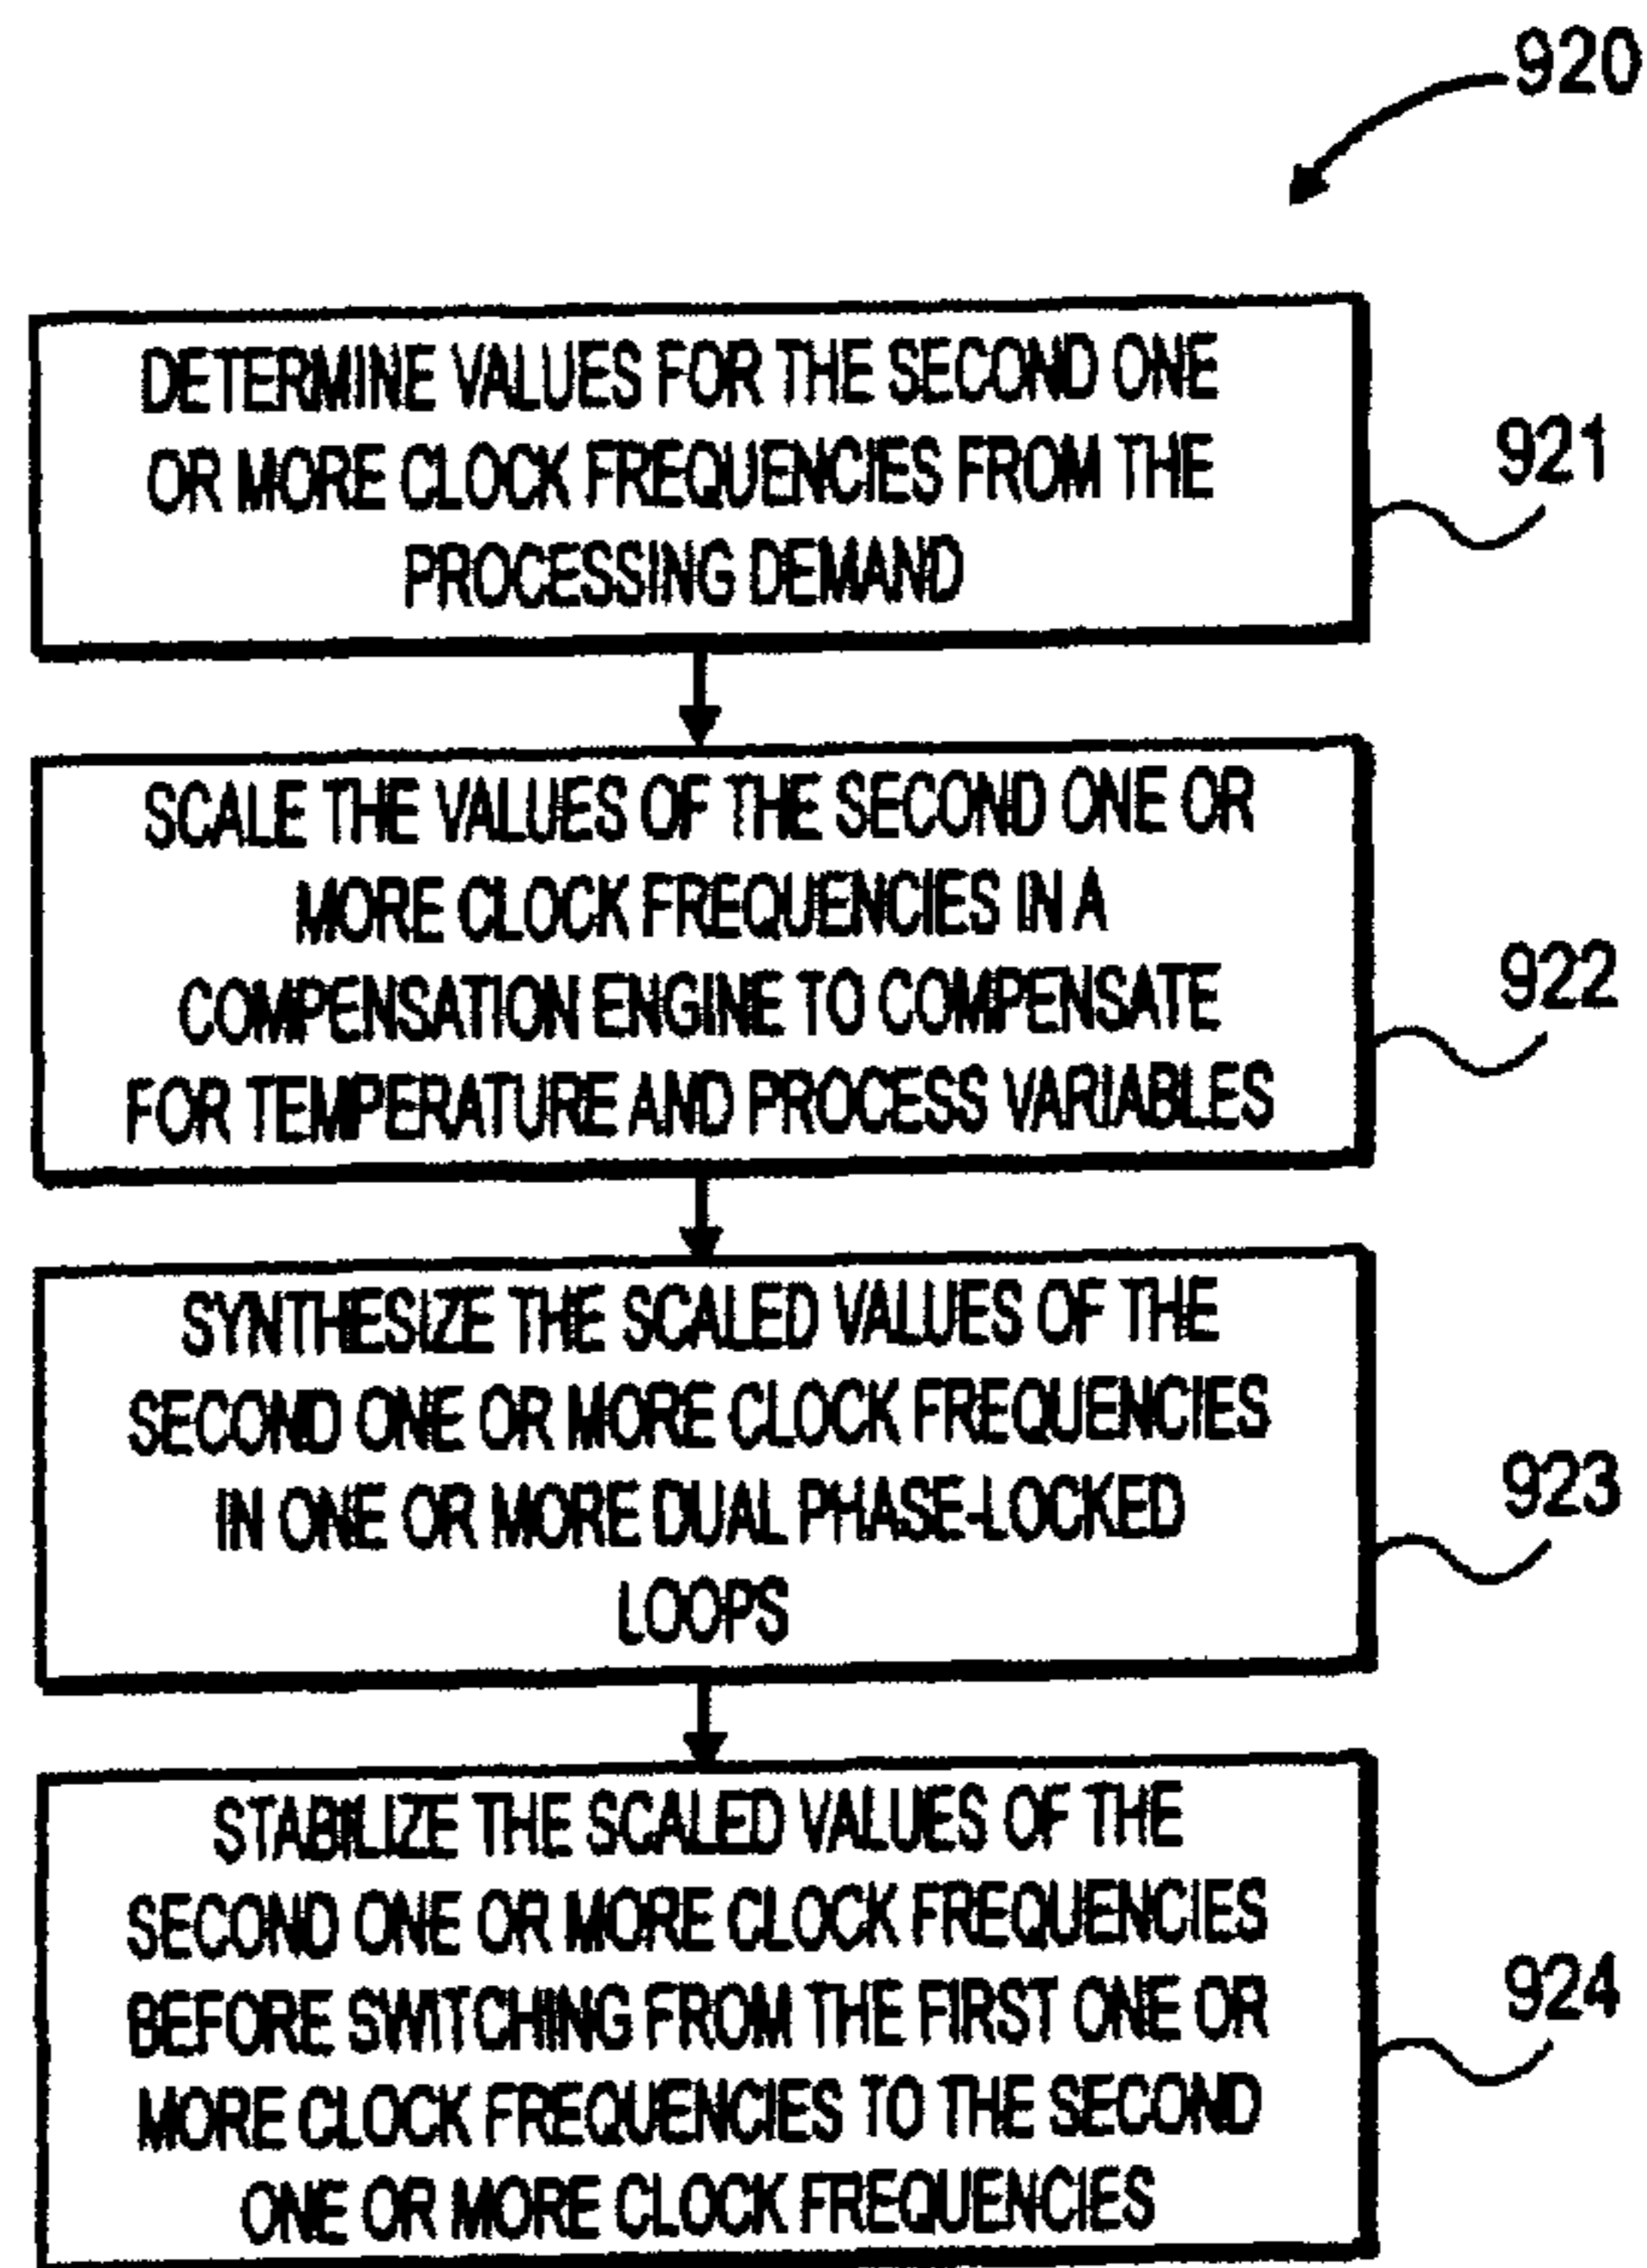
920

DETERMINE VALUES FOR THE SECOND ONE OR MORE CLOCK FREQUENCIES FROM THE PROCESSING DEMAND

921

SCALE THE VALUES OF THE SECOND ONE OR MORE CLOCK FREQUENCIES IN A COMPENSATION ENGINE TO COMPENSATE FOR TEMPERATURE AND PROCESS VARIABLES

922

SYNTHESIZE THE SCALED VALUES OF THE SECOND ONE OR MORE CLOCK FREQUENCIES IN ONE OR MORE DUAL PHASE-LOCKED LOOPS

923

STABILIZE THE SCALED VALUES OF THE SECOND ONE OR MORE CLOCK FREQUENCIES BEFORE SWITCHING FROM THE FIRST ONE OR MORE CLOCK FREQUENCIES TO THE SECOND ONE OR MORE CLOCK FREQUENCIES

924